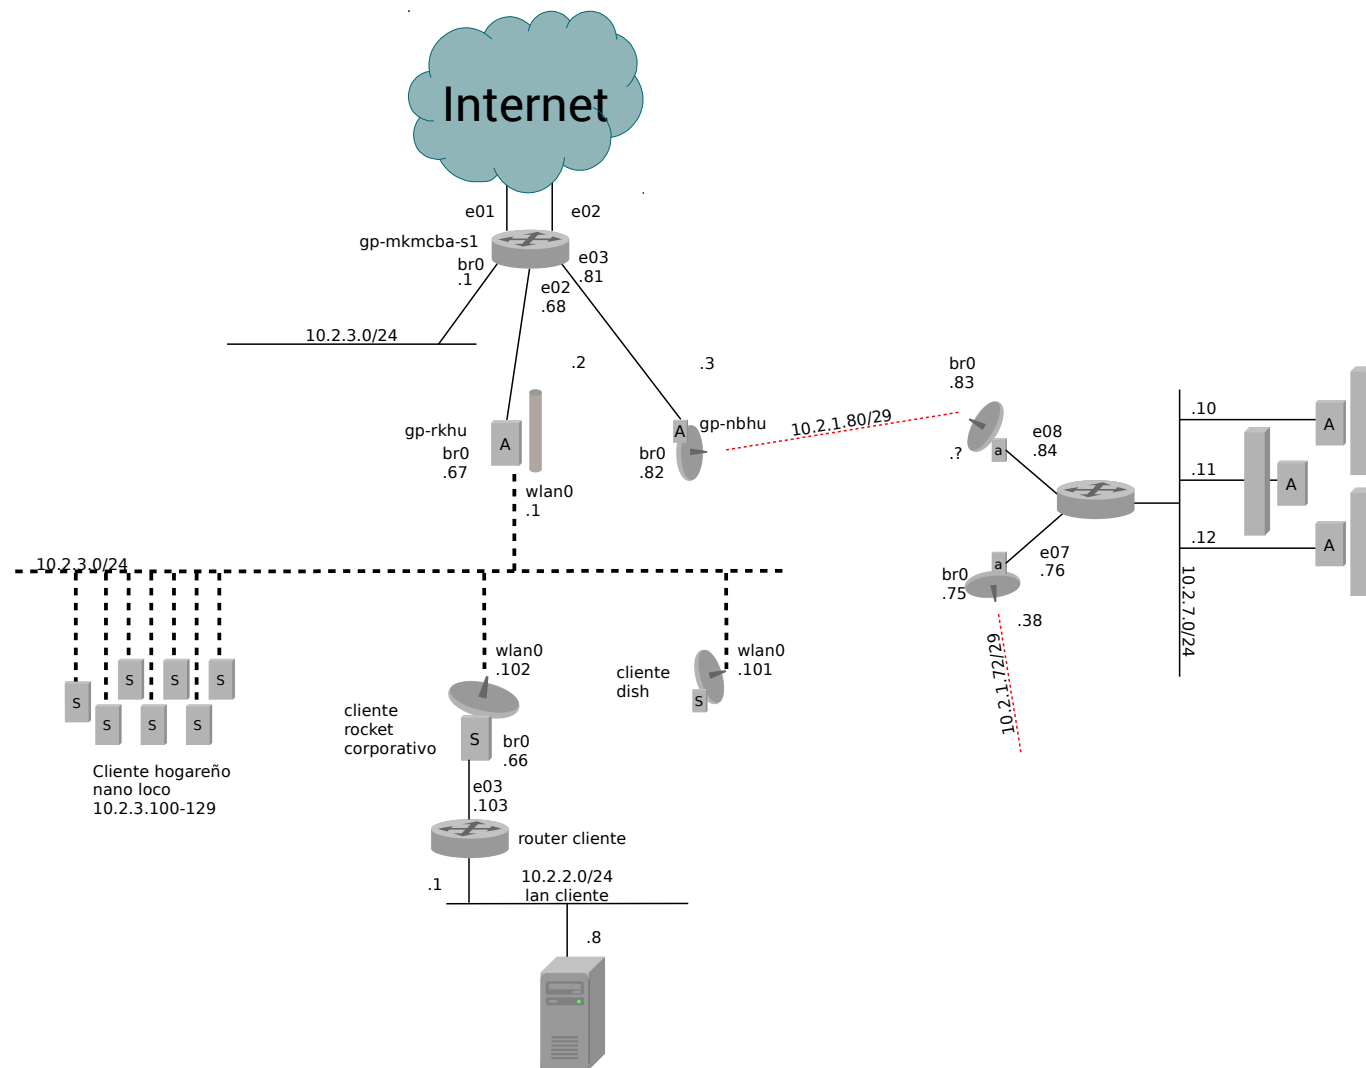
Internet

e01
e02
gp-mkmcba-s1
br0
.1
e03
.81
e02
.68
10.2.3.0/24
.2
.3
br0
.83
gp-rkhu
A
br0
.67
A
gp-nbhu
br0
.82
10.2.1.80/29
.?
a
e08
.84
.10
A
.11
A
.12
A
wlan0
.1
10.2.3.0/24
a
br0
.75
e07
.76
.38
10.2.1.72/29
10.2.7.0/24
S
S
S
S
S
S
S
wlan0
.102
cliente
dish
wlan0
.101
S
cliente
rocket
corporativo
S
br0
.66
Cliente hogareño
nano loco
10.2.3.100-129
e03
.103
router cliente
.1
10.2.2.0/24
lan cliente
.8